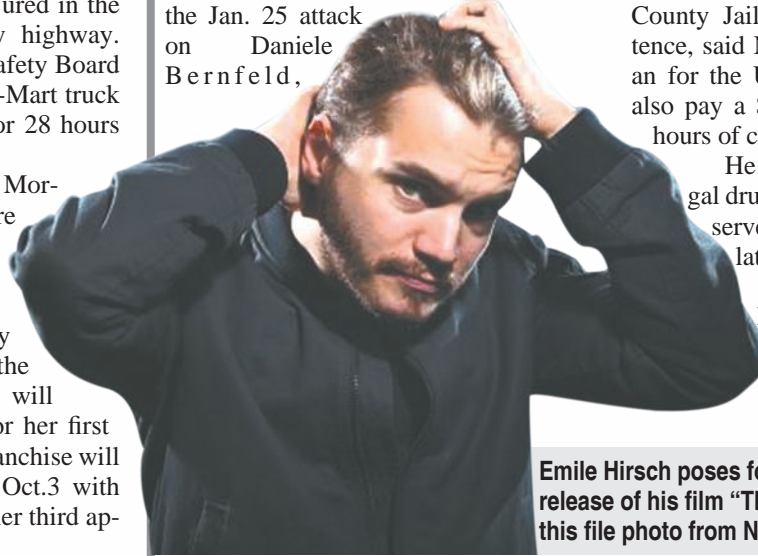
ured in the
highway.
afety Board
-Mart truck
r 28 hours

Mor-
re

y
the
will
or her first
anchise will
Oct.3 with
er third ap-

the Jan. 25 attack on Daniele Bernfeld,

County Jail
tence, said
an for the
also pay a
hours of c
He
gal dru
serv
lat

Emile Hirsch poses fo
release of his film "Th
this file photo from N